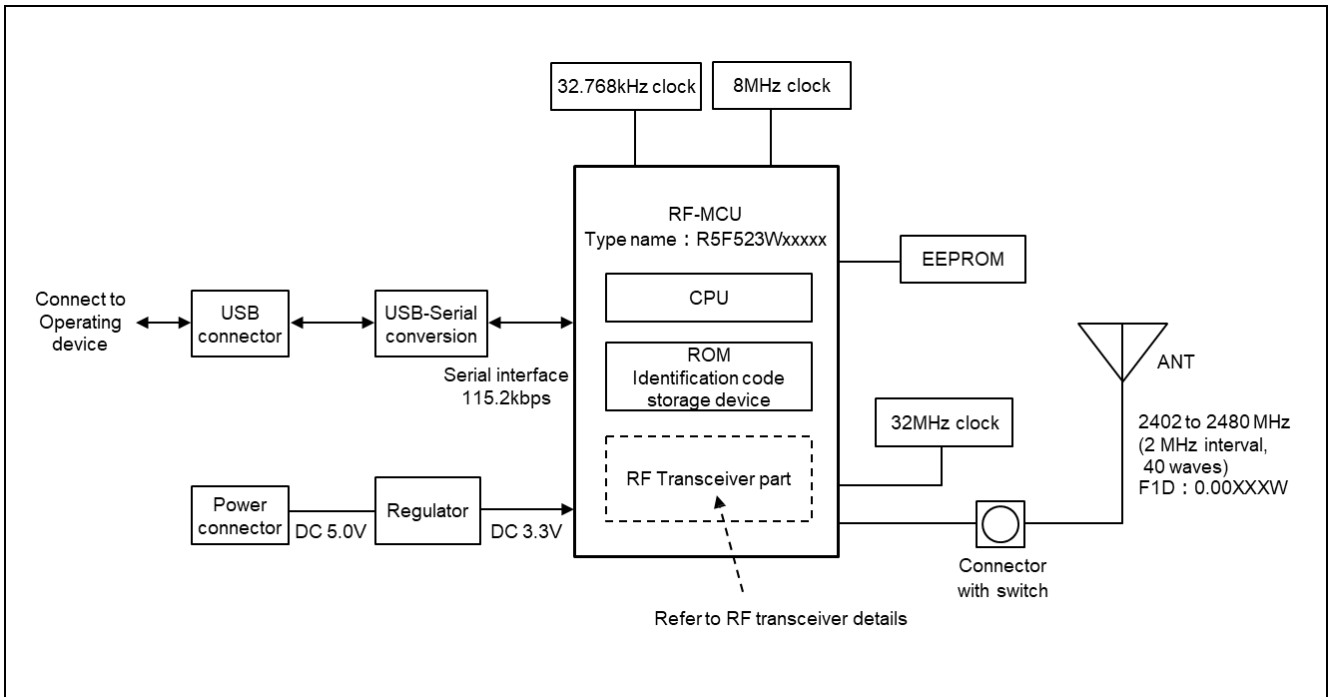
32.768kHz clock

8MHz clock

RF-MCU
Type name：R5F523Wxxxxx

EEPROM

Connect to Operating device

USB connector

USB-Serial conversion

Serial interface 115.2kbps

CPU

ROM
Identification code storage device

ANT

32MHz clock

2402 to 2480 MHz
(2 MHz interval, 40 waves)
F1D：0.00XXXW

RF Transceiver part

Power connector

DC 5.0V

Regulator

DC 3.3V

Connector with switch

Refer to RF transceiver details